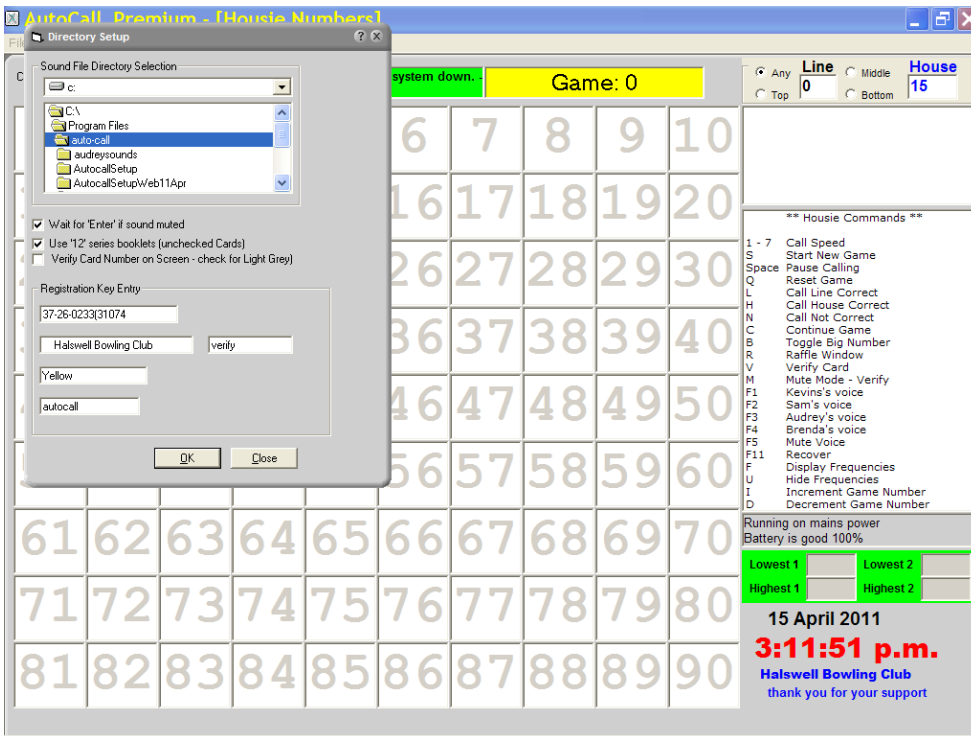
AutoCall Premium - [Housie Numbers]

Directory Setup

Sound File Directory Selection

c:

C:\
Program Files
auto-call
audreysounds
AutocallSetup
AutocallSetupWeb11Apr

Wait for 'Enter' if sound muted
Use '12' series booklets (unchecked Cards)
Verify Card Number on Screen - check for Light Grey)

Registration Key Entry

37-26-0233(31074

Halswell Bowling Club

verify

Yellow

autocall

OK

Close

system down. -

Game: 0

Any
Top
Line
0
Middle
Bottom
House
15

6 7 8 9 10
16 17 18 19 20
26 27 28 29 30
36 37 38 39 40
46 47 48 49 50
56 57 58 59 60
61 62 63 64 65 66 67 68 69 70
71 72 73 74 75 76 77 78 79 80
81 82 83 84 85 86 87 88 89 90

** Housie Commands **

| | |
|---|---|
| 1 - 7 | Call Speed |
| S | Start New Game |
| Space | Pause Calling |
| Q | Reset Game |
| L | Call Line Correct |
| H | Call House Correct |
| N | Call Not Correct |
| C | Continue Game |
| B | Toggle Big Number |
| R | Raffle Window |
| V | Verify Card |
| M | Mute Mode - Verify |
| F1 | Kevins's voice |
| F2 | Sam's voice |
| F3 | Audrey's voice |
| F4 | Brenda's voice |
| F5 | Mute Voice |
| F11 | Recover |
| F | Display Frequencies |
| U | Hide Frequencies |
| I | Increment Game Number |
| D | Decrement Game Number |

Running on mains power
Battery is good 100%

Lowest 1
Lowest 2
Highest 1
Highest 2

15 April 2011

3:11:51 p.m.

Halswell Bowling Club

thank you for your support